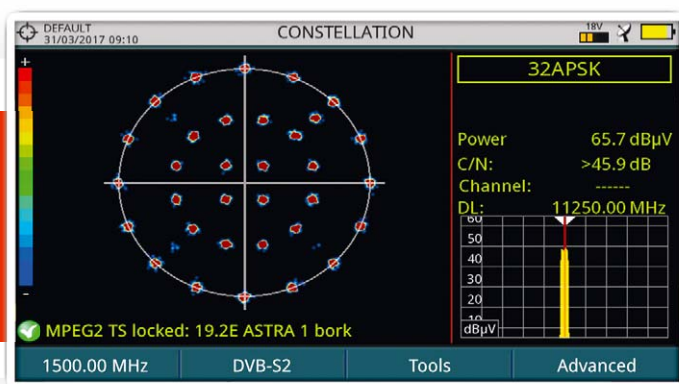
DEFAULT
31/03/2017 09:10

CONSTELLATION

18V

+

-

32APSK

Power 65.7 dBµV
C/N: >45.9 dB
Channel: ------
DL: 11250.00 MHz

60
50
40
30
20
10
dBµV

MPEG2 TS locked: 19.2E ASTRA 1 bork

1500.00 MHz | DVB-S2 | Tools | Advanced